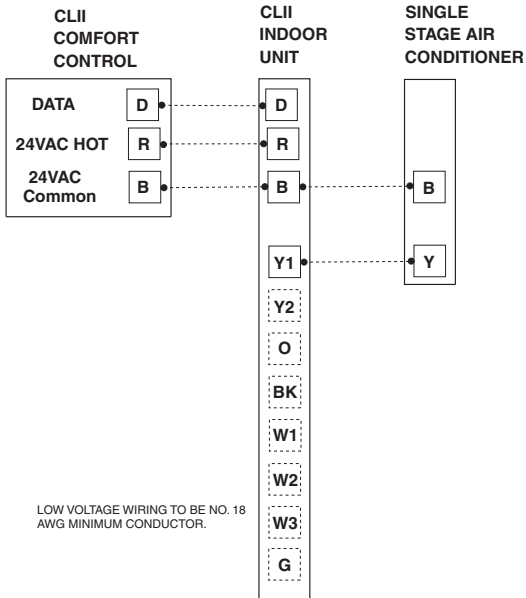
CLII COMFORT CONTROL

CLII INDOOR UNIT

SINGLE STAGE AIR CONDITIONER

DATA D

24VAC HOT R

24VAC Common B

D

R

B

Y1

Y2

O

BK

W1

W2

W3

G

B

Y

LOW VOLTAGE WIRING TO BE NO. 18 AWG MINIMUM CONDUCTOR.